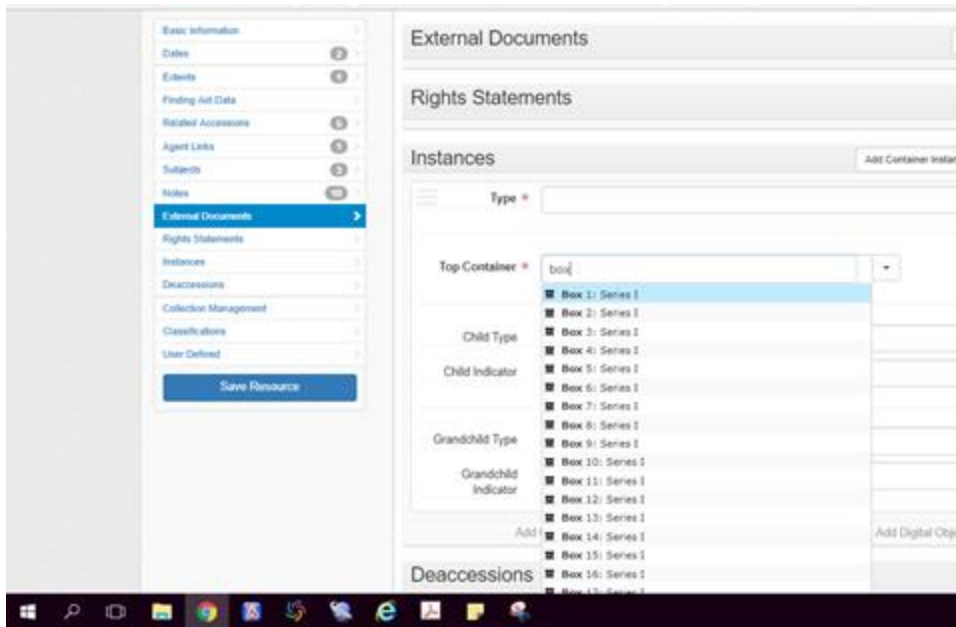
Basic Information
Dates 2
Extents 1
Finding Aid Data
Related Accessions 5
Agent Links 1
Subjects 3
Notes 10
External Documents
Rights Statements
Instances
Deaccessions
Collection Management
Classifications
User Defined
Save Resource

External Documents

Rights Statements

Instances
Add Container Instan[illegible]

Type *

Top Container * box

Box 1: Series I
Box 2: Series I
Box 3: Series I
Box 4: Series I
Box 5: Series I
Box 6: Series I
Box 7: Series I
Box 8: Series I
Box 9: Series I
Box 10: Series I
Box 11: Series I
Box 12: Series I
Box 13: Series I
Box 14: Series I
Box 15: Series I
Box 16: Series I

Child Type
Child Indicator
Grandchild Type
Grandchild Indicator

Add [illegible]
Add Digital Obj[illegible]

Deaccessions